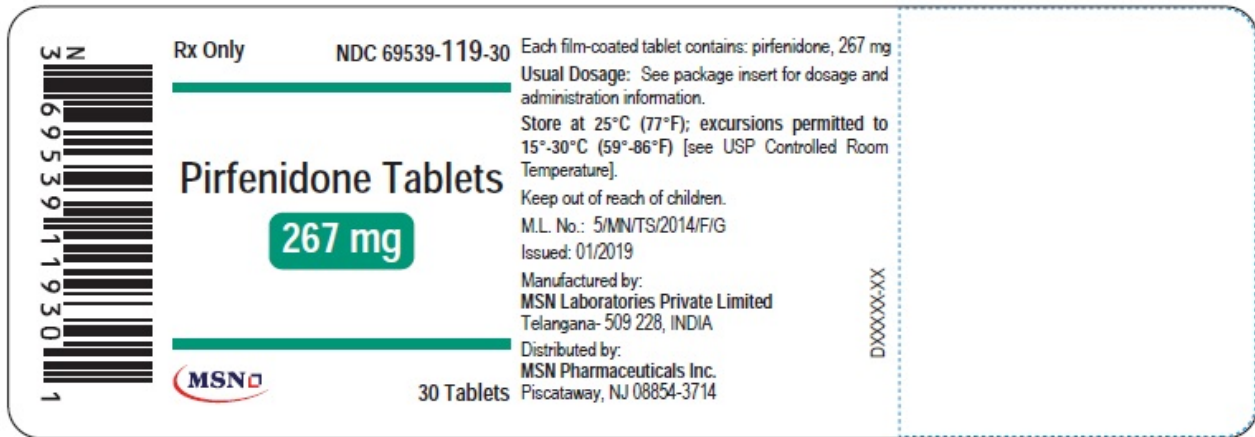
N
3
69539-119301

Rx Only NDC 69539-119-30

Pirfenidone Tablets
267 mg

MSN

30 Tablets

Each film-coated tablet contains: pirfenidone, 267 mg
Usual Dosage: See package insert for dosage and administration information.
Store at 25°C (77°F); excursions permitted to 15°-30°C (59°-86°F) [see USP Controlled Room Temperature].
Keep out of reach of children.
M.L. No.: 5/MN/TS/2014/F/G
Issued: 01/2019
Manufactured by:
MSN Laboratories Private Limited
Telangana- 509 228, INDIA
Distributed by:
MSN Pharmaceuticals Inc.
Piscataway, NJ 08854-3714

DXXXXX-XX